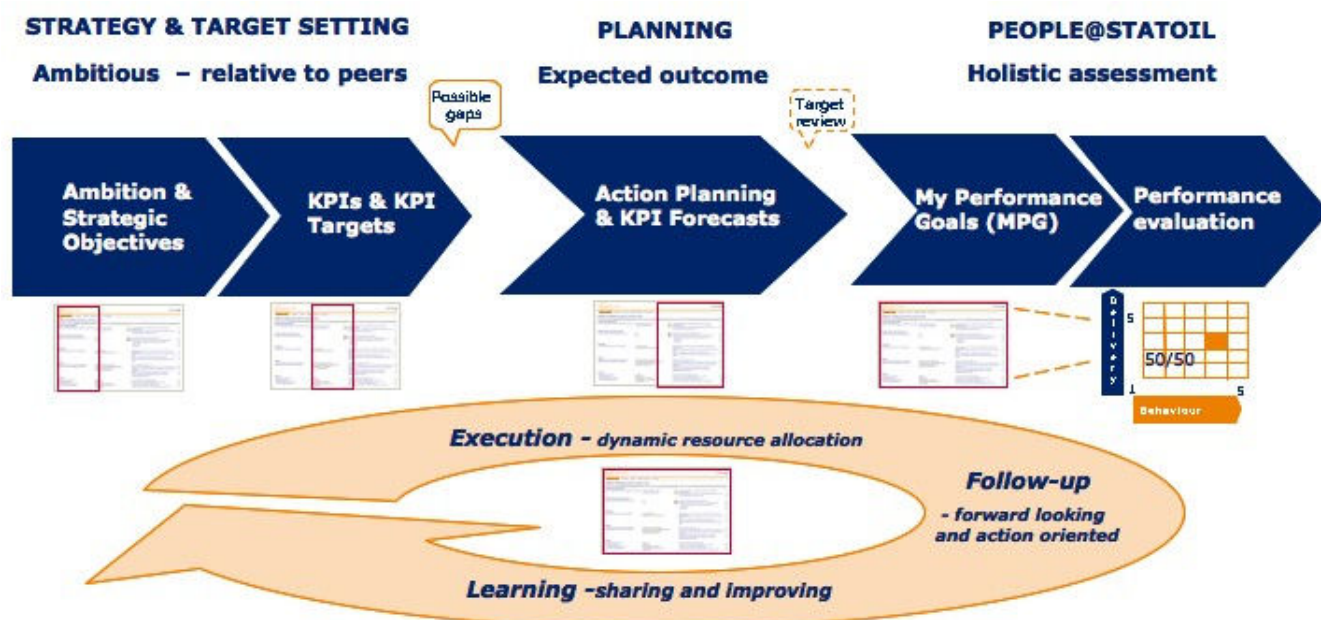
STRATEGY & TARGET SETTING

Ambitious – relative to peers

PLANNING

Expected outcome

PEOPLE@STATOIL

Holistic assessment

Possible gaps

Target review

Ambition & Strategic Objectives

KPIs & KPI Targets

Action Planning & KPI Forecasts

My Performance Goals (MPG)

Performance evaluation

Delivery

5

50/50

1

5

Behaviour

Execution - dynamic resource allocation

Follow-up

- forward looking and action oriented

Learning -sharing and improving